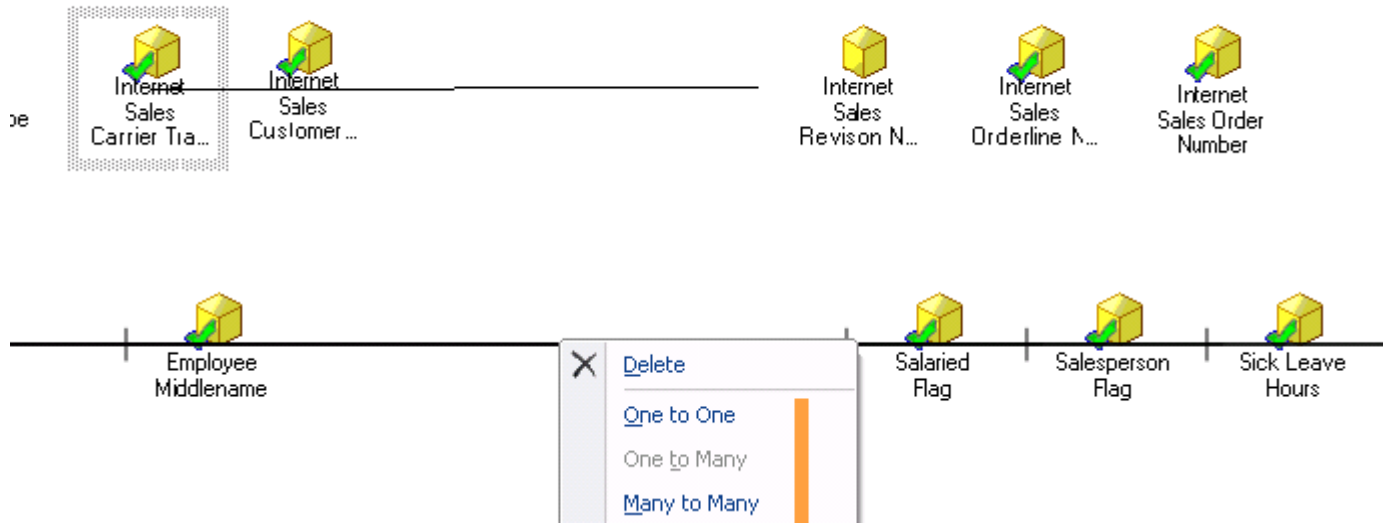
pe

Internet Sales Carrier Tra...

Internet Sales Customer...

Internet Sales Revison N...

Internet Sales Orderline N...

Internet Sales Order Number

Employee Middlename

Delete

One to One

One to Many

Many to Many

Salaried Flag

Salesperson Flag

Sick Leave Hours